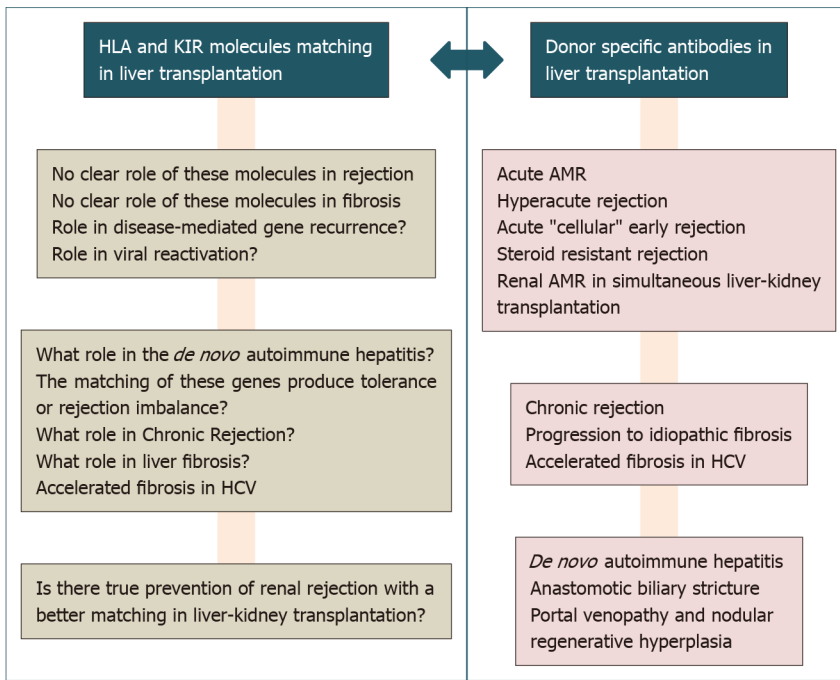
HLA and KIR molecules matching in liver transplantation

No clear role of these molecules in rejection
No clear role of these molecules in fibrosis
Role in disease-mediated gene recurrence?
Role in viral reactivation?

What role in the de novo autoimmune hepatitis?
The matching of these genes produce tolerance or rejection imbalance?
What role in Chronic Rejection?
What role in liver fibrosis?
Accelerated fibrosis in HCV

Is there true prevention of renal rejection with a better matching in liver-kidney transplantation?

Donor specific antibodies in liver transplantation

Acute AMR
Hyperacute rejection
Acute "cellular" early rejection
Steroid resistant rejection
Renal AMR in simultaneous liver-kidney transplantation

Chronic rejection
Progression to idiopathic fibrosis
Accelerated fibrosis in HCV

De novo autoimmune hepatitis
Anastomotic biliary stricture
Portal venopathy and nodular regenerative hyperplasia